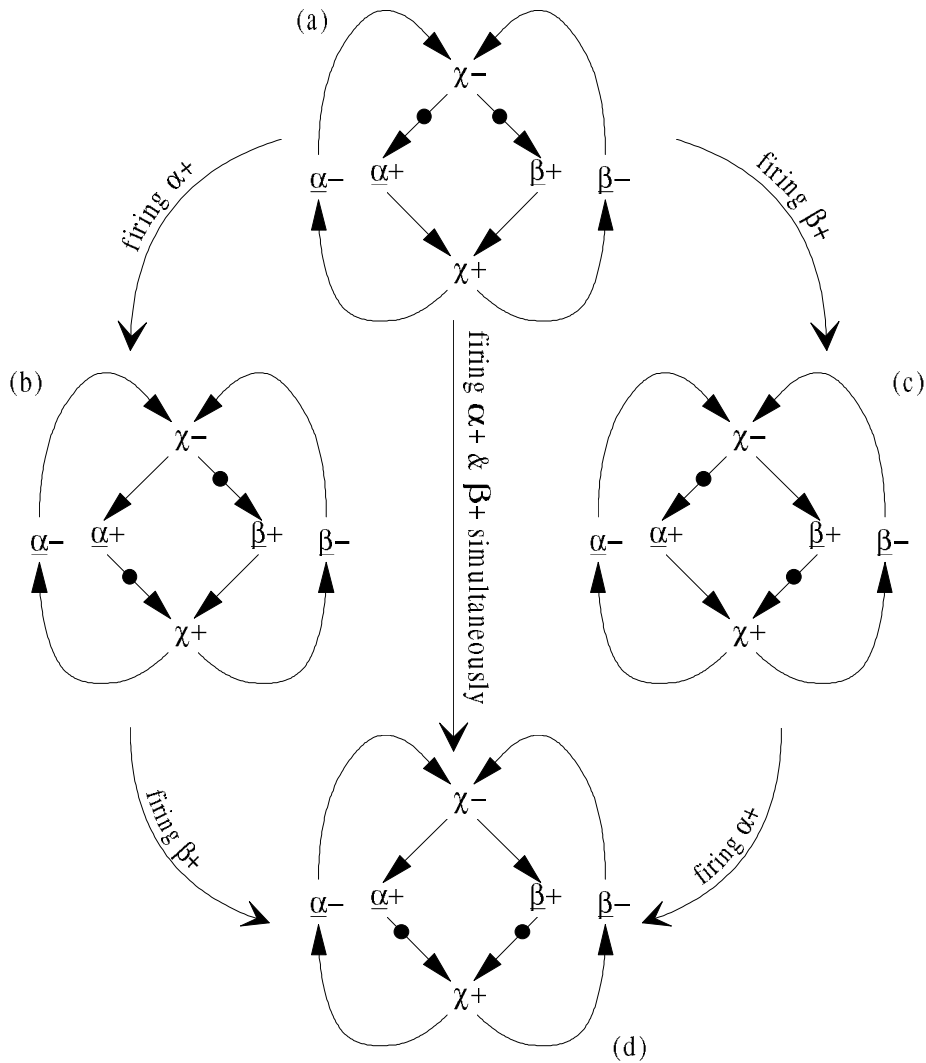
(a)

$\chi-$

$\underline{\alpha}-$ $\underline{\alpha}+$ $\underline{\beta}+$ $\underline{\beta}-$

$\chi+$

firing $\alpha+$

firing $\beta+$

firing $\alpha+$ & $\beta+$ simultaneously

(b)

$\chi-$

$\underline{\alpha}-$ $\underline{\alpha}+$ $\underline{\beta}+$ $\underline{\beta}-$

$\chi+$

(c)

$\chi-$

$\underline{\alpha}-$ $\underline{\alpha}+$ $\underline{\beta}+$ $\underline{\beta}-$

$\chi+$

firing $\beta+$

firing $\alpha+$

$\chi-$

$\underline{\alpha}-$ $\underline{\alpha}+$ $\underline{\beta}+$ $\underline{\beta}-$

$\chi+$

(d)